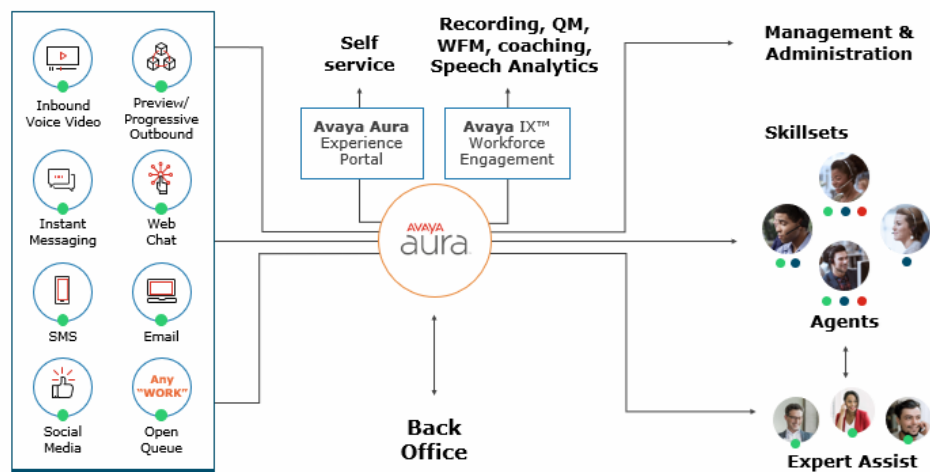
Inbound Voice Video

Preview/ Progressive Outbound

Instant Messaging

Web Chat

SMS

Email

Social Media

Any "WORK"

Open Queue

Self service

Recording, QM, WFM, coaching, Speech Analytics

Avaya Aura Experience Portal

Avaya IX™ Workforce Engagement

AVAYA aura

Back Office

Management & Administration

Skillsets

Agents

Expert Assist